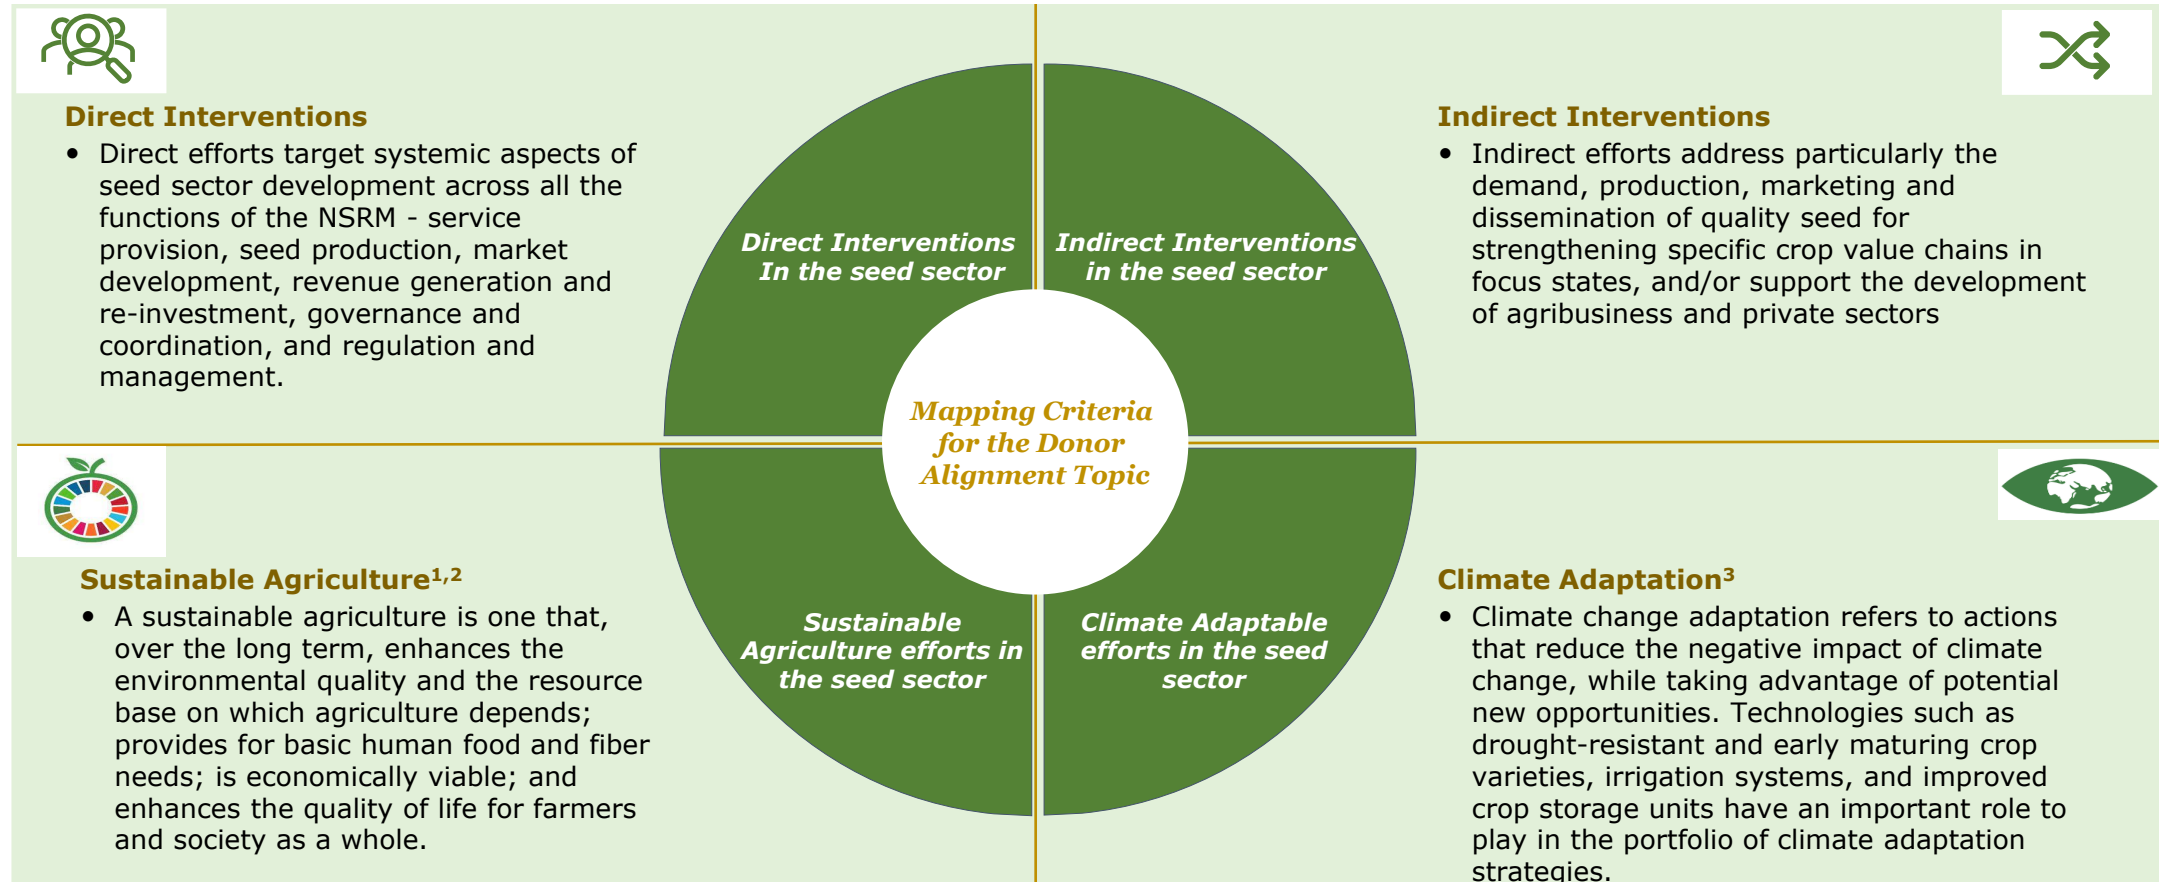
Direct Interventions

• Direct efforts target systemic aspects of seed sector development across all the functions of the NSRM - service provision, seed production, market development, revenue generation and re-investment, governance and coordination, and regulation and management.

Direct Interventions In the seed sector

Indirect Interventions in the seed sector

Mapping Criteria for the Donor Alignment Topic

Sustainable Agriculture efforts in the seed sector

Climate Adaptable efforts in the seed sector

Indirect Interventions

• Indirect efforts address particularly the demand, production, marketing and dissemination of quality seed for strengthening specific crop value chains in focus states, and/or support the development of agribusiness and private sectors

Sustainable Agriculture$^{1,2}$

• A sustainable agriculture is one that, over the long term, enhances the environmental quality and the resource base on which agriculture depends; provides for basic human food and fiber needs; is economically viable; and enhances the quality of life for farmers and society as a whole.

Climate Adaptation$^{3}$

• Climate change adaptation refers to actions that reduce the negative impact of climate change, while taking advantage of potential new opportunities. Technologies such as drought-resistant and early maturing crop varieties, irrigation systems, and improved crop storage units have an important role to play in the portfolio of climate adaptation strategies.